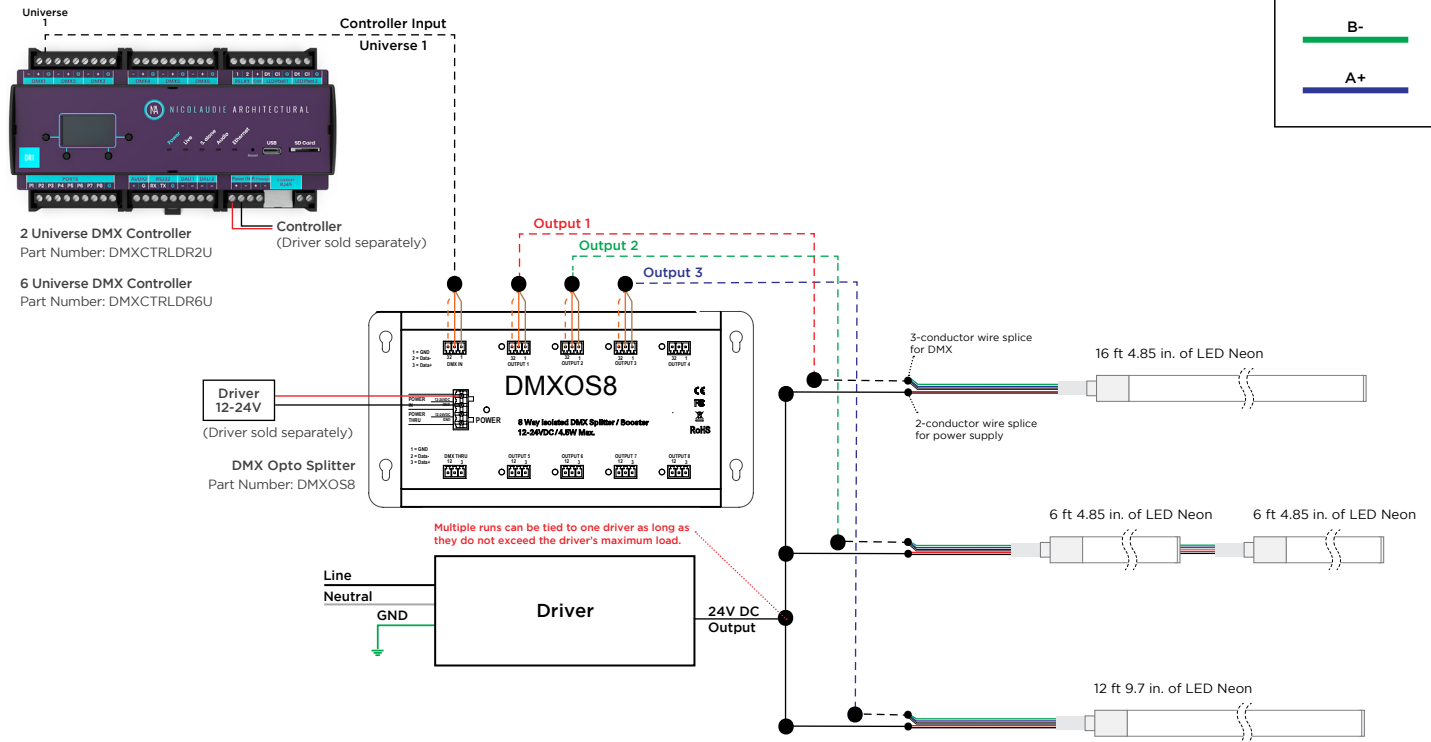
Universe 1

Controller Input
Universe 1

B-

A+

NICOLAUDIE ARCHITECTURAL

Controller
(Driver sold separately)

2 Universe DMX Controller
Part Number: DMXCTRLDR2U

6 Universe DMX Controller
Part Number: DMXCTRLDR6U

Output 1
Output 2
Output 3

1 = GND
2 = Data-
3 = Data+

DMX IN
OUTPUT 1
OUTPUT 2
OUTPUT 3
OUTPUT 4

DMXOS8

Driver
12-24V

(Driver sold separately)

POWER IN
POWER THRU
POWER

8 Way Isolated DMX Splitter / Booster
12-24VDC / 4.5W Max.

CE
FC
RoHS

DMX Opto Splitter
Part Number: DMXOS8

1 = GND
2 = Data-
3 = Data+

DMX THRU
OUTPUT 5
OUTPUT 6
OUTPUT 7
OUTPUT 8

3-conductor wire splice for DMX

16 ft 4.85 in. of LED Neon

2-conductor wire splice for power supply

Multiple runs can be tied to one driver as long as they do not exceed the driver's maximum load.

6 ft 4.85 in. of LED Neon
6 ft 4.85 in. of LED Neon

Line
Neutral
GND

Driver

24V DC
Output

12 ft 9.7 in. of LED Neon